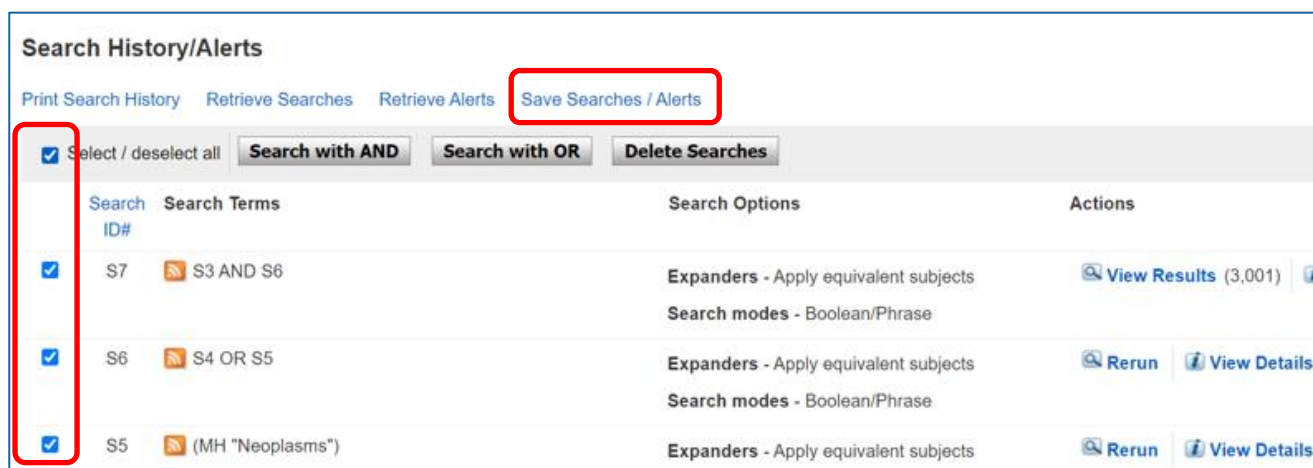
Search History/Alerts

Print Search History Retrieve Searches Retrieve Alerts Save Searches / Alerts

Select / deselect all Search with AND Search with OR Delete Searches

| Search ID# | Search Terms | Search Options | Actions |
|---|---|---|---|
| S7 | S3 AND S6 | Expanders - Apply equivalent subjects Search modes - Boolean/Phrase | View Results (3,001) |
| S6 | S4 OR S5 | Expanders - Apply equivalent subjects Search modes - Boolean/Phrase | Rerun View Details |
| S5 | (MH "Neoplasms") | Expanders - Apply equivalent subjects | Rerun View Details |